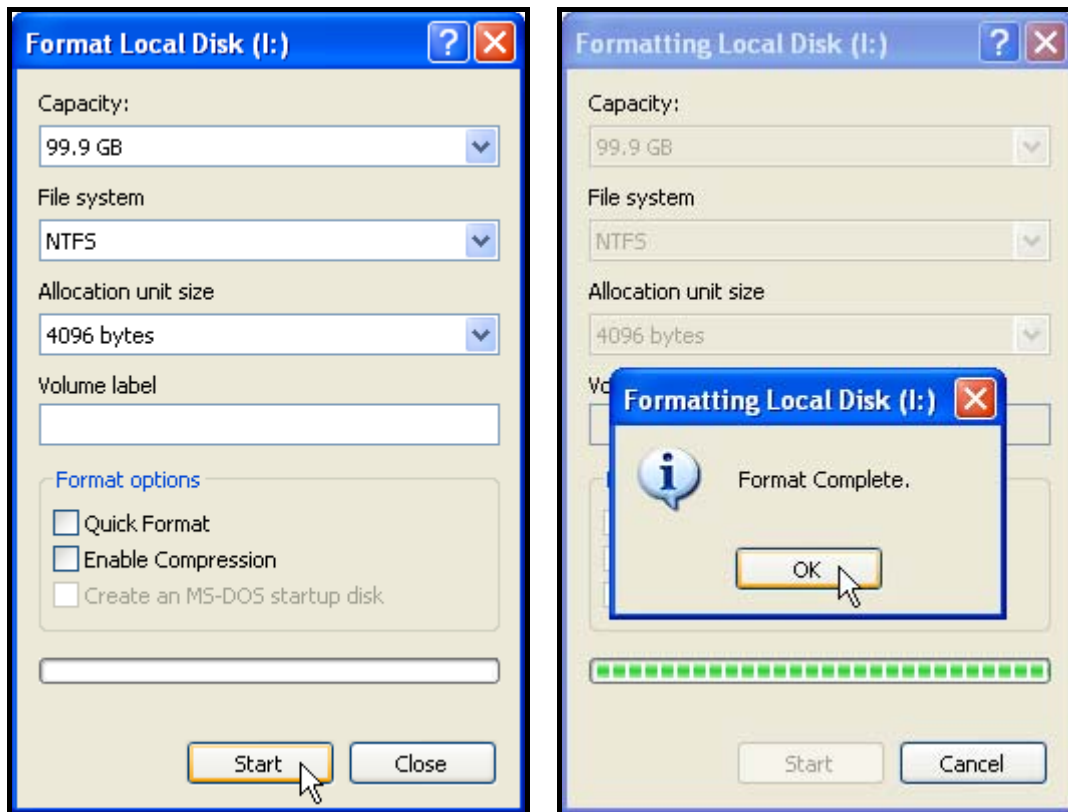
Format Local Disk (I:)

Capacity:

99.9 GB

File system

NTFS

Allocation unit size

4096 bytes

Volume label

Format options

Quick Format

Enable Compression

Create an MS-DOS startup disk

Start

Close

Formatting Local Disk (I:)

Capacity:

99.9 GB

File system

NTFS

Allocation unit size

4096 bytes

Vo

Formatting Local Disk (I:)

Format Complete.

OK

Start

Cancel